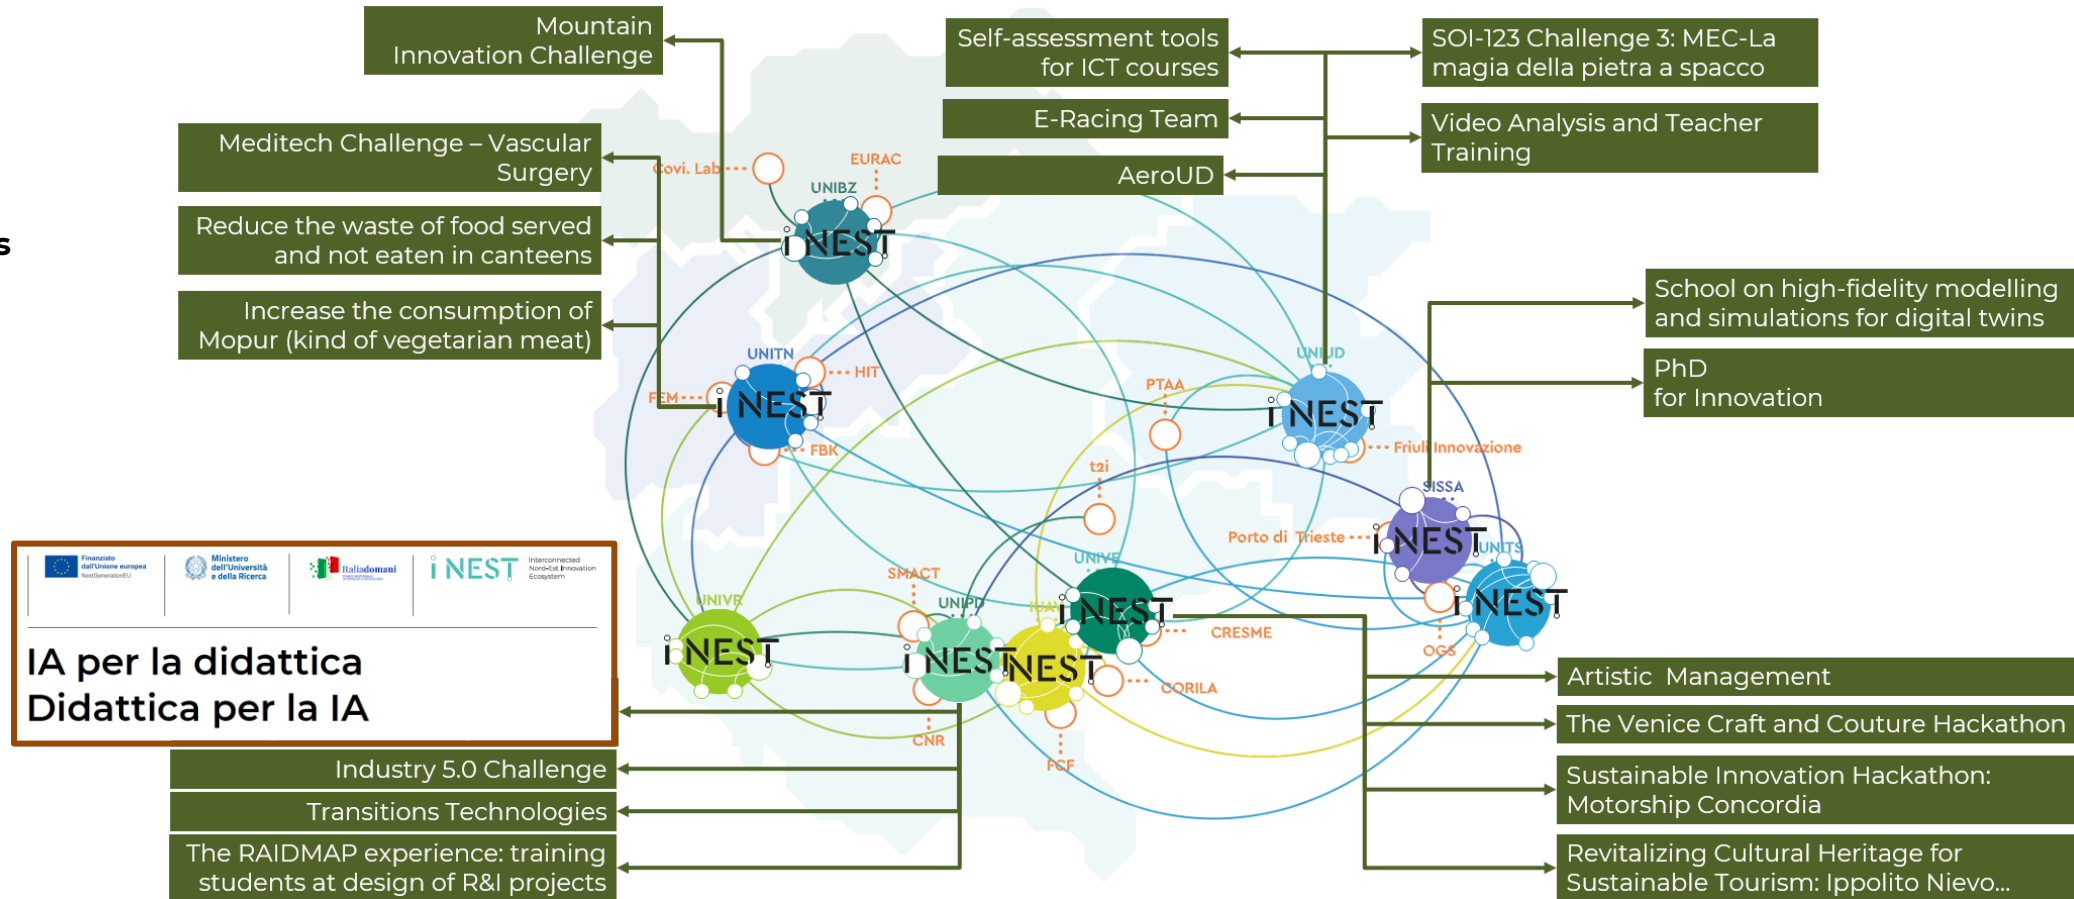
Mountain Innovation Challenge

Meditech Challenge – Vascular Surgery

Reduce the waste of food served and not eaten in canteens

Increase the consumption of Mopur (kind of vegetarian meat)

Self-assessment tools for ICT courses

E-Racing Team

AeroUD

SOI-123 Challenge 3: MEC-La magia della pietra a spacco

Video Analysis and Teacher Training

School on high-fidelity modelling and simulations for digital twins

PhD for Innovation

Covi. Lab
EURAC
UNIBZ
iNEST
UNITN
HIT
FEM
iNEST
FBK
UNIUD
PTAA
iNEST
Friuli Innovazione
t2i
SISSA
Porto di Trieste
iNEST
UNITS
iNEST
OGS
UNIVE
iNEST
CRESME
CORILA
SMACT
UNIPD
iNEST
iNEST
CNR
FCF
UNIVR
iNEST

Finanziato dall'Unione europea NextGenerationEU
Ministero dell'Università e della Ricerca
Italiadomani
iNEST Interconnected Nord-Est Innovation Ecosystem

IA per la didattica
Didattica per la IA

Industry 5.0 Challenge

Transitions Technologies

The RAIDMAP experience: training students at design of R&I projects

Artistic Management

The Venice Craft and Couture Hackathon

Sustainable Innovation Hackathon: Motorship Concordia

Revitalizing Cultural Heritage for Sustainable Tourism: Ippolito Nievo...